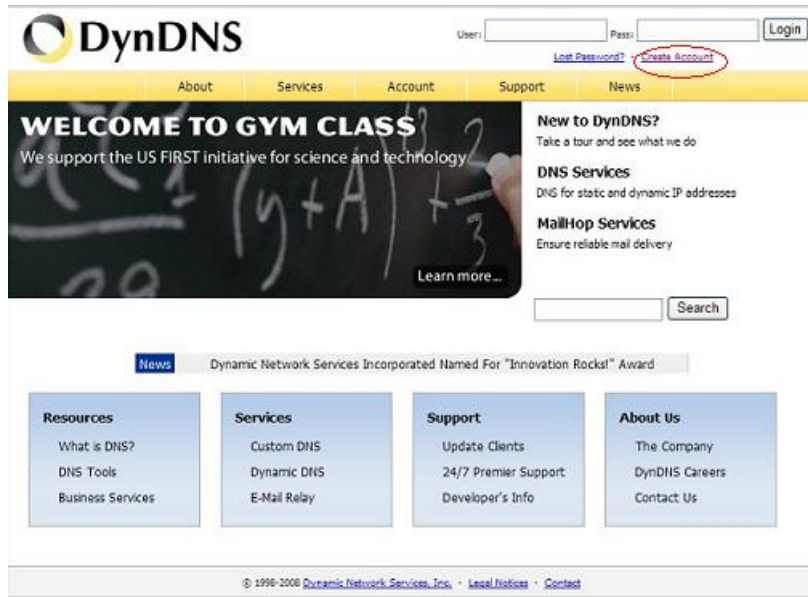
DynDNS

User: Pass: Login

Lost Password? · Create Account

About Services Account Support News

WELCOME TO GYM CLASS

We support the US FIRST initiative for science and technology

Learn more...

New to DynDNS?
Take a tour and see what we do

DNS Services
DNS for static and dynamic IP addresses

MailHop Services
Ensure reliable mail delivery

Search

News Dynamic Network Services Incorporated Named For "Innovation Rocks!" Award

Resources
What is DNS?
DNS Tools
Business Services

Services
Custom DNS
Dynamic DNS
E-Mail Relay

Support
Update Clients
24/7 Premier Support
Developer's Info

About Us
The Company
DynDNS Careers
Contact Us

© 1998-2008 Dynamic Network Services, Inc. · Legal Notices · Contact